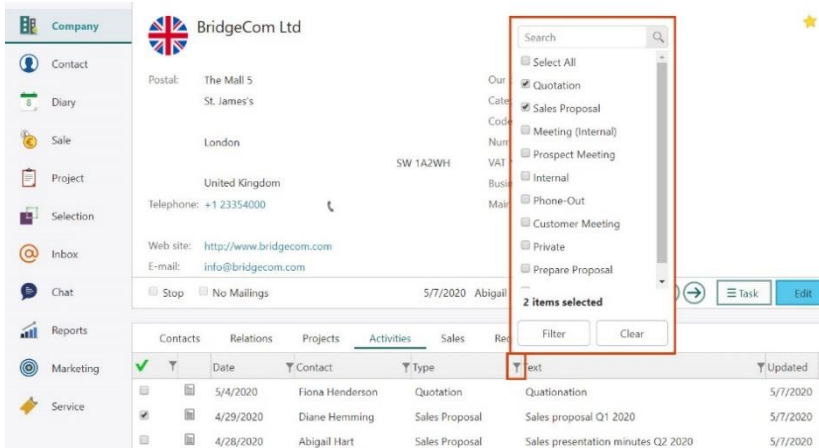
Company
Contact
Diary
Sale
Project
Selection
Inbox
Chat
Reports
Marketing
Service

BridgeCom Ltd

Postal: The Mall 5
St. James's

London
SW 1A2WH
United Kingdom
Telephone: +1 23354000

Web site: http://www.bridgecom.com
E-mail: info@bridgecom.com

Our
Cate
Code
Num
VAT
Busi
Main

Stop No Mailings 5/7/2020 Abigail

Search
Select All
Quotation
Sales Proposal
Meeting (Internal)
Prospect Meeting
Internal
Phone-Out
Customer Meeting
Private
Prepare Proposal
2 items selected
Filter Clear

Task Edit

Contacts Relations Projects Activities Sales Re

| | | Date | Contact | Type | Text | Updated |
|---|---|---|---|---|---|---|
| | | 5/4/2020 | Fiona Henderson | Quotation | Quationation | 5/7/2020 |
| ✓ | | 4/29/2020 | Diane Hemming | Sales Proposal | Sales proposal Q1 2020 | 5/7/2020 |
| | | 4/28/2020 | Abigail Hart | Sales Proposal | Sales presentation minutes Q2 2020 | 5/7/2020 |